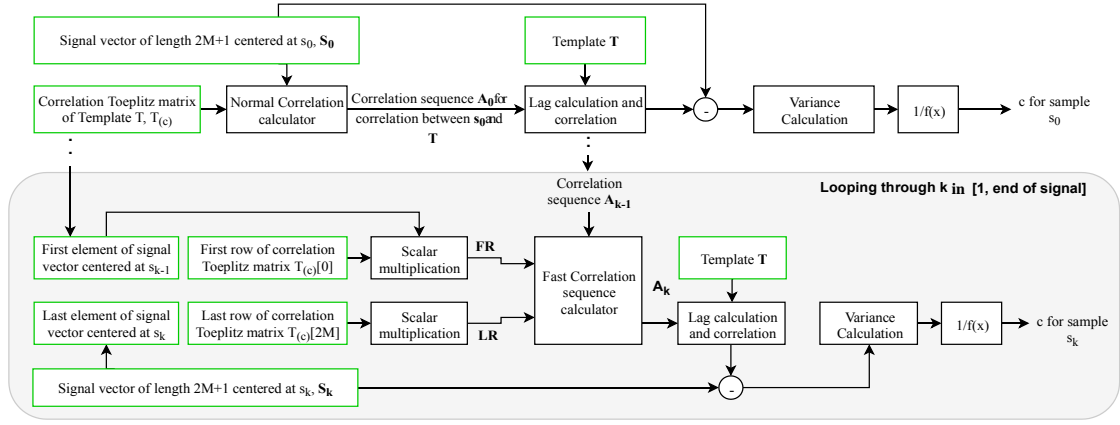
Signal vector of length 2M+1 centered at $s_0$, $\mathbf{S_0}$

Template $\mathbf{T}$

Correlation Toeplitz matrix of Template T, $T_{(c)}$

Normal Correlation calculator

Correlation sequence $\mathbf{A_0}$ for correlation between $\mathbf{s_0}$ and $\mathbf{T}$

Lag calculation and correlation

-

Variance Calculation

1/f(x)

c for sample $s_0$

Looping through k in [1, end of signal]

Correlation sequence $\mathbf{A_{k-1}}$

First element of signal vector centered at $s_{k-1}$

First row of correlation Toeplitz matrix $T_{(c)}[0]$

Scalar multiplication

FR

Fast Correlation sequence calculator

$\mathbf{A_k}$

Template $\mathbf{T}$

Last element of signal vector centered at $s_k$

Last row of correlation Toeplitz matrix $T_{(c)}[2M]$

Scalar multiplication

LR

Lag calculation and correlation

Variance Calculation

1/f(x)

c for sample $s_k$

Signal vector of length 2M+1 centered at $s_k$, $\mathbf{S_k}$

-